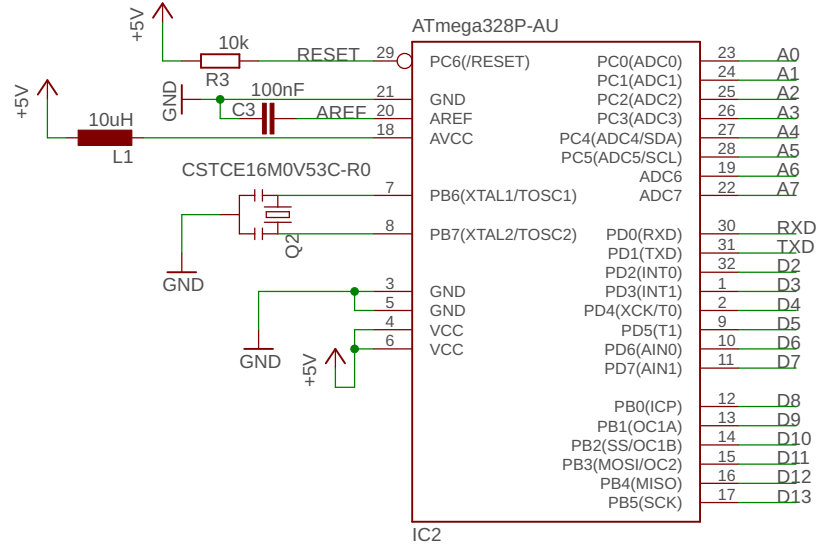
+5V
10k
R3
RESET
29
ATmega328P-AU
PC6(/RESET)
GND
100nF
C3
21
GND
AREF
20
AREF
+5V
10uH
L1
18
AVCC
CSTCE16M0V53C-R0
7
PB6(XTAL1/TOSC1)
8
PB7(XTAL2/TOSC2)
Q2
GND
3
GND
5
GND
4
VCC
6
VCC
GND
+5V
PC0(ADC0)
23
A0
PC1(ADC1)
24
A1
PC2(ADC2)
25
A2
PC3(ADC3)
26
A3
PC4(ADC4/SDA)
27
A4
PC5(ADC5/SCL)
28
A5
ADC6
19
A6
ADC7
22
A7
PD0(RXD)
30
RXD
PD1(TXD)
31
TXD
PD2(INT0)
32
D2
PD3(INT1)
1
D3
PD4(XCK/T0)
2
D4
PD5(T1)
9
D5
PD6(AIN0)
10
D6
PD7(AIN1)
11
D7
PB0(ICP)
12
D8
PB1(OC1A)
13
D9
PB2(SS/OC1B)
14
D10
PB3(MOSI/OC2)
15
D11
PB4(MISO)
16
D12
PB5(SCK)
17
D13
IC2